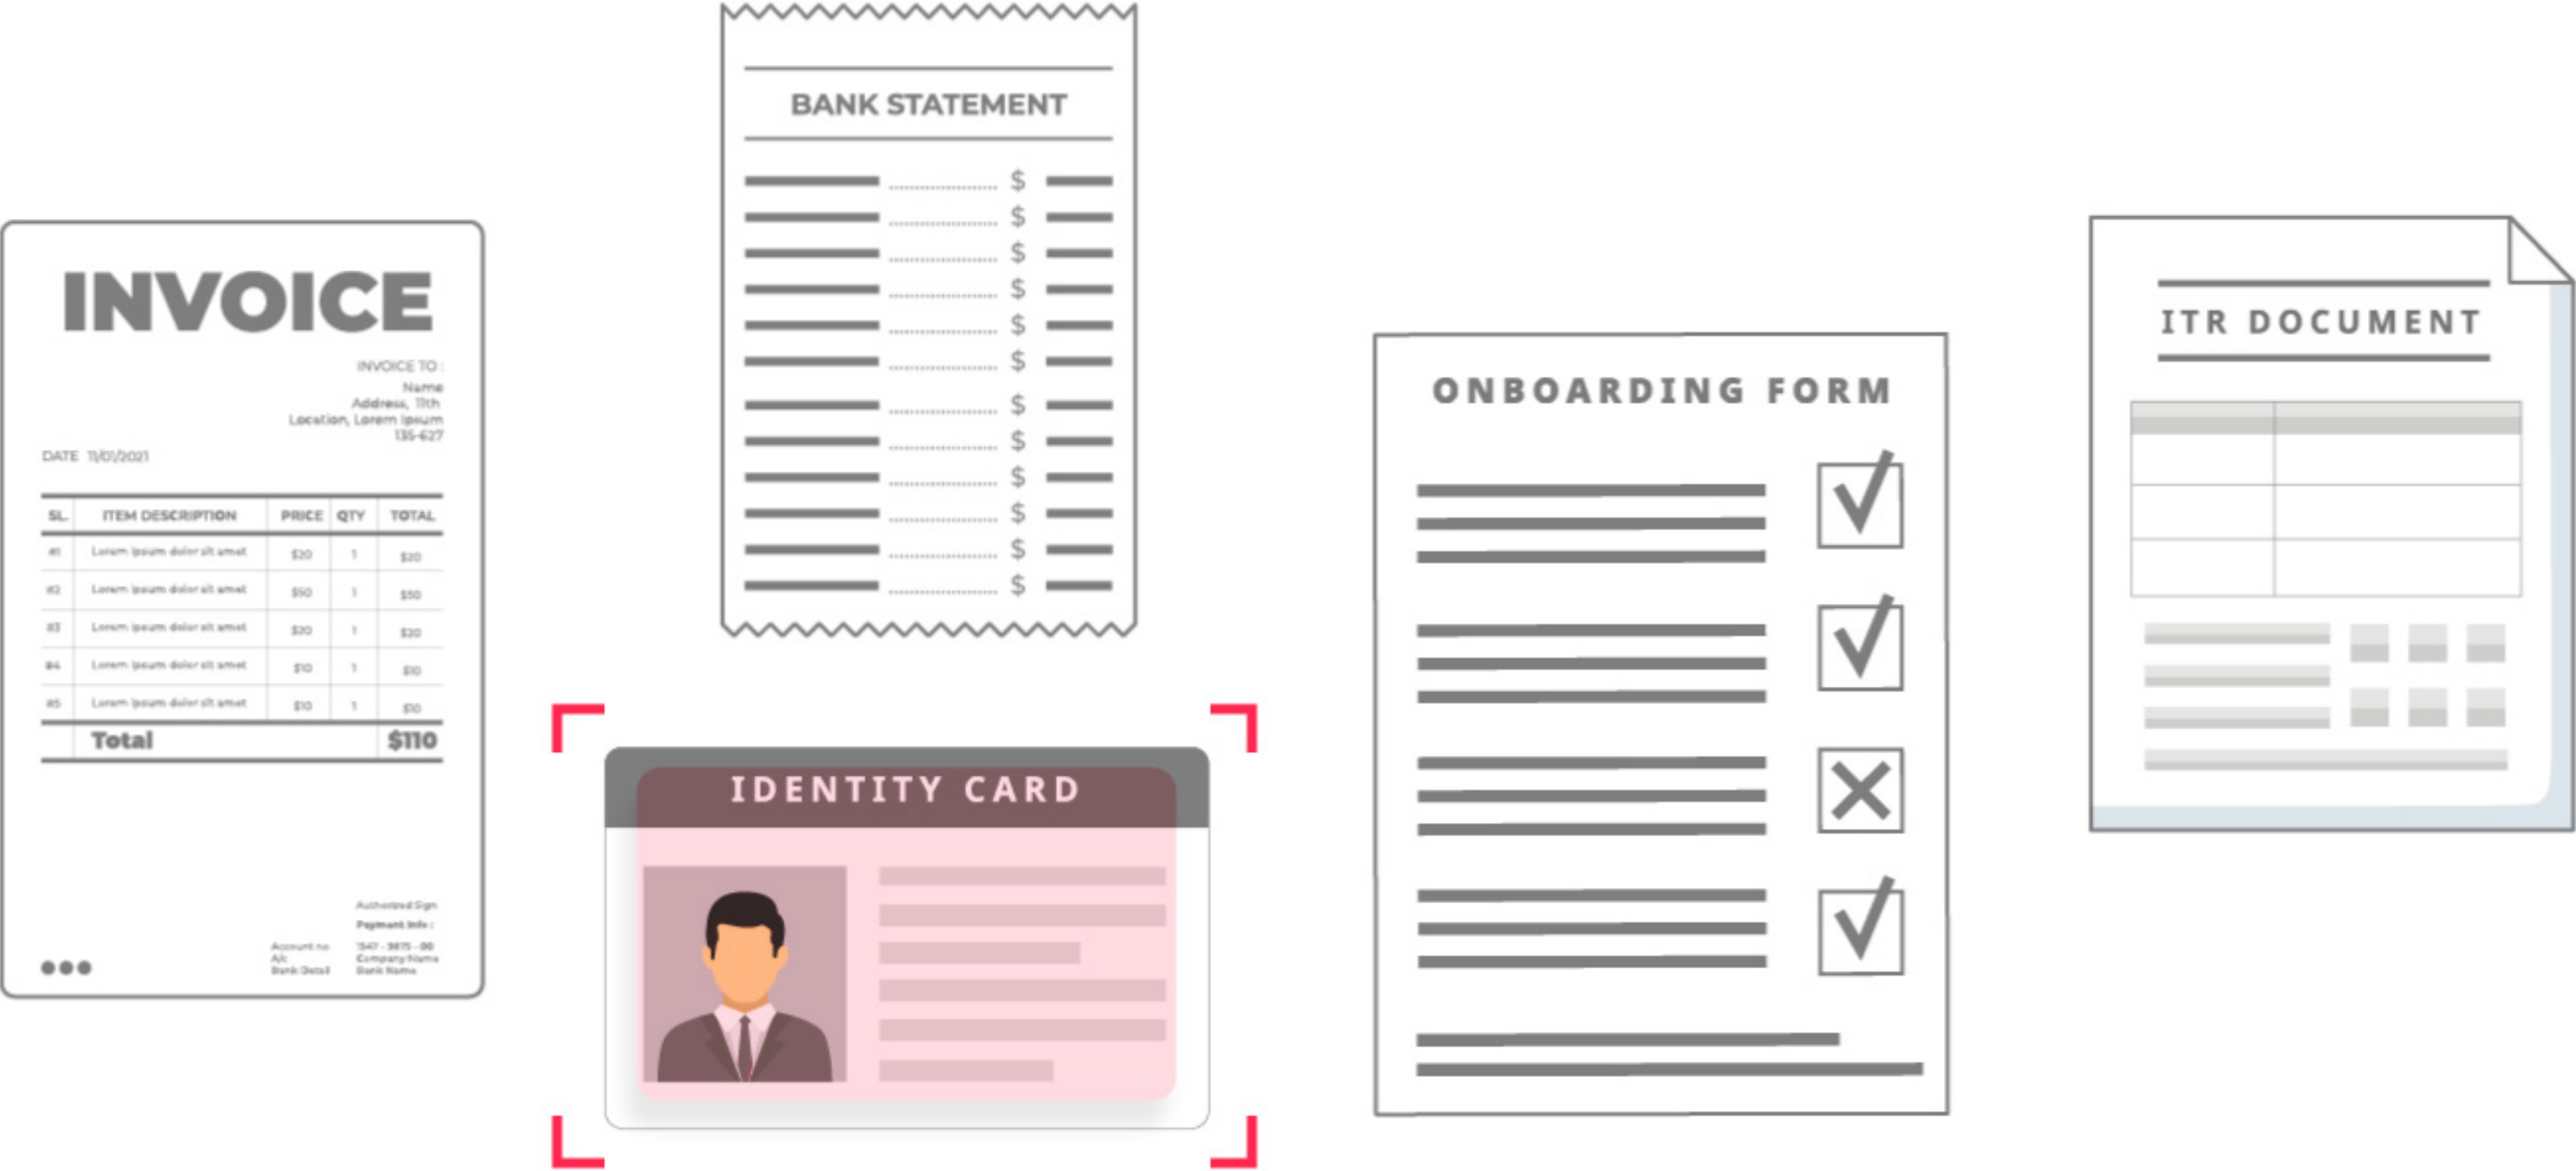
BANK STATEMENT

$
$
$
$
$
$
$
$
$
$
$
$

INVOICE

INVOICE TO :
Name
Address, 11th
Location, Lorem Ipsum
135-627

DATE 11/01/2021

| SL. | ITEM DESCRIPTION | PRICE | QTY | TOTAL |
|---|---|---|---|---|
| #1 | Lorem ipsum dolor sit amet | $20 | 1 | $20 |
| #2 | Lorem ipsum dolor sit amet | $50 | 1 | $50 |
| #3 | Lorem ipsum dolor sit amet | $20 | 1 | $20 |
| #4 | Lorem ipsum dolor sit amet | $10 | 1 | $10 |
| #5 | Lorem ipsum dolor sit amet | $10 | 1 | $10 |
| | Total | | | $110 |

Authorized Sign
Payment Info :
Account no 1547 - 3875 - 00
A/c Company Name
Bank Detail Bank Name

IDENTITY CARD

ONBOARDING FORM

ITR DOCUMENT